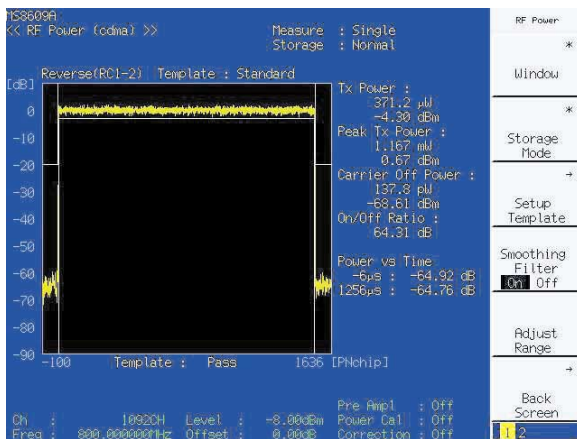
MS8609A
<< RF Power (cdma) >>

Measure : Single
Storage : Normal

Reverse(RC1-2) Template : Standard

[dB]
0
-10
-20
-30
-40
-50
-60
-70
-80
-90
-100
Template : Pass
1636 [PNchip]

Tx Power :
371.2 μW
-4.30 dBm
Peak Tx Power :
1.167 mW
0.67 dBm
Carrier Off Power :
137.8 pW
-68.61 dBm
On/Off Ratio :
64.31 dB

Power vs Time
-6μs : -64.92 dB
1256μs : -64.76 dB

Ch : 1092CH
Freq : 800.000000MHz
Level : -8.00dBm
Offset : 0.00dB
Pre Ampl : Off
Power Cal : Off
Correction : Off

RF Power
*
Window
*
Storage Mode
→
Setup Template
Smoothing Filter
On Off
Adjust Range
→
Back Screen
1 2